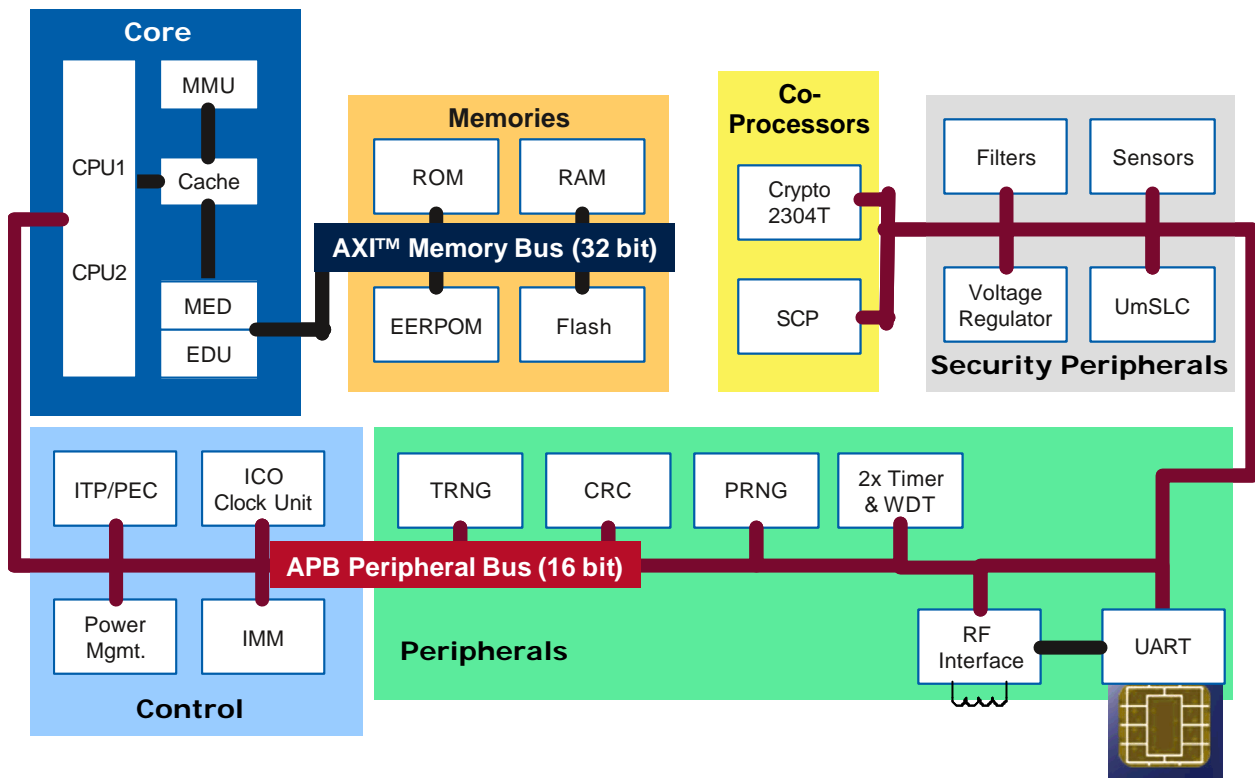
Core

CPU1

CPU2

MMU

Cache

MED

EDU

Memories

ROM

RAM

AXI™ Memory Bus (32 bit)

EERPOM

Flash

Co-Processors

Crypto 2304T

SCP

Filters

Sensors

Voltage Regulator

UmSLC

Security Peripherals

ITP/PEC

ICO Clock Unit

Power Mgmt.

IMM

Control

TRNG

CRC

PRNG

2x Timer & WDT

APB Peripheral Bus (16 bit)

RF Interface

UART

Peripherals